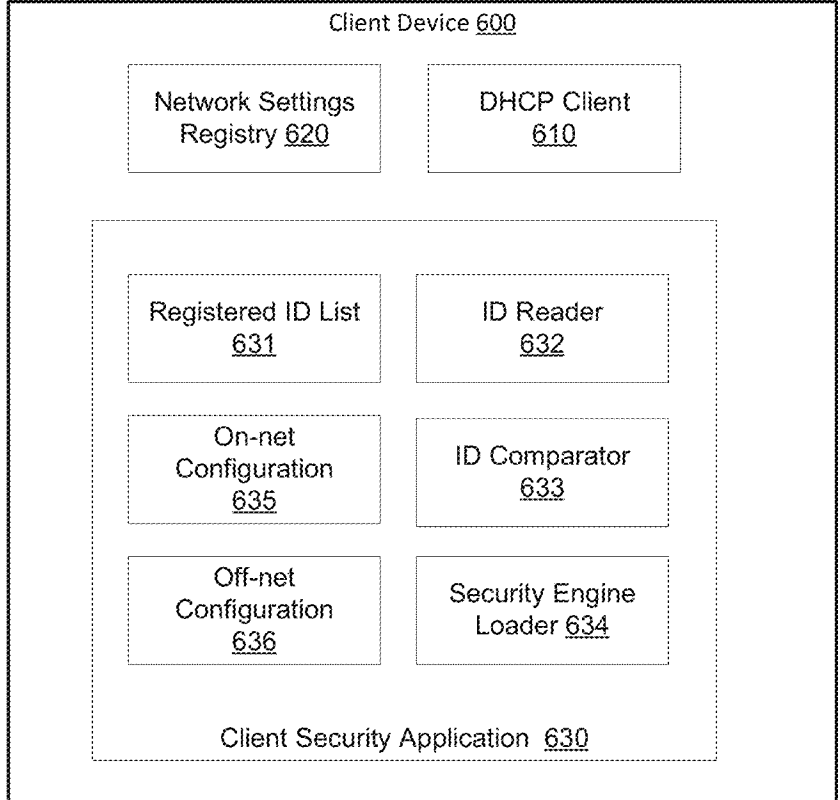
Client Device 600

Network Settings Registry 620

DHCP Client 610

Registered ID List 631

ID Reader 632

On-net Configuration 635

ID Comparator 633

Off-net Configuration 636

Security Engine Loader 634

Client Security Application 630